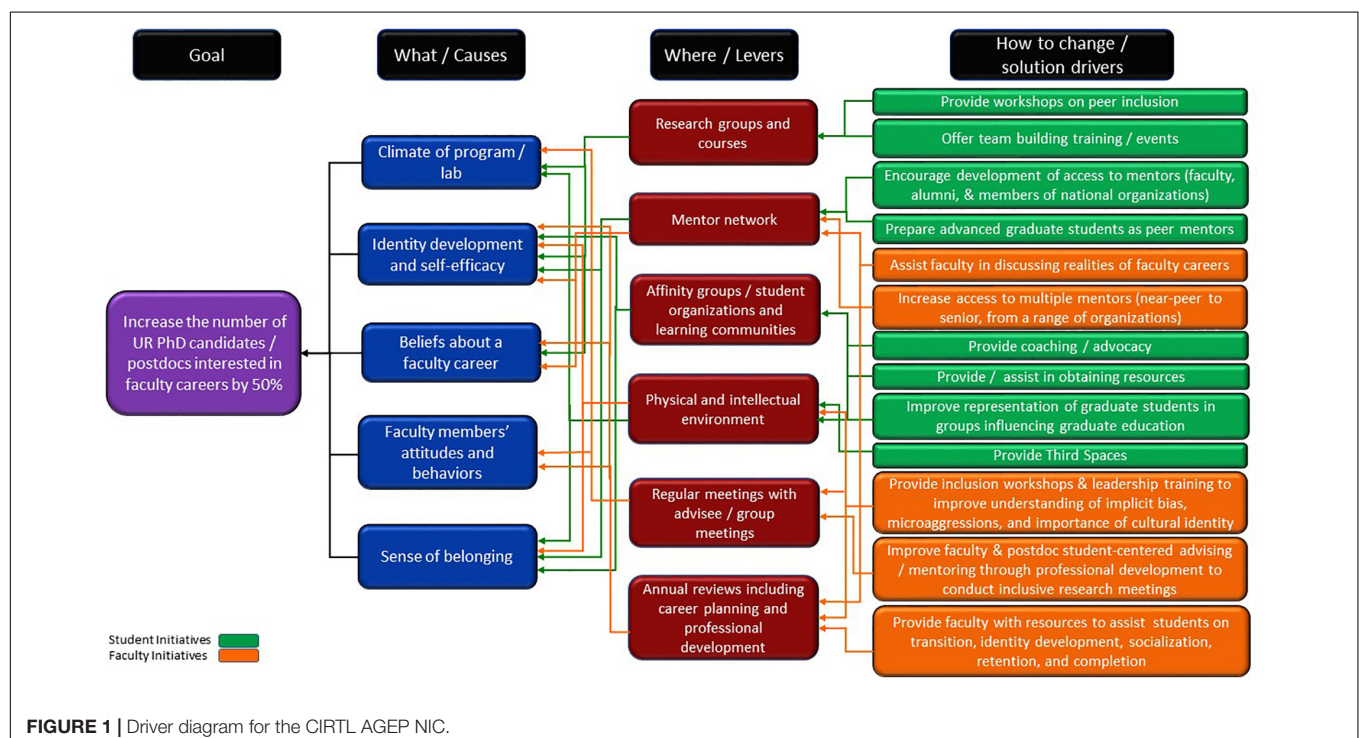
Goal

What / Causes

Where / Levers

How to change / solution drivers

Increase the number of UR PhD candidates / postdocs interested in faculty careers by 50%

Climate of program / lab

Identity development and self-efficacy

Beliefs about a faculty career

Faculty members' attitudes and behaviors

Sense of belonging

Research groups and courses

Mentor network

Affinity groups / student organizations and learning communities

Physical and intellectual environment

Regular meetings with advisee / group meetings

Annual reviews including career planning and professional development

Provide workshops on peer inclusion

Offer team building training / events

Encourage development of access to mentors (faculty, alumni, & members of national organizations)

Prepare advanced graduate students as peer mentors

Assist faculty in discussing realities of faculty careers

Increase access to multiple mentors (near-peer to senior, from a range of organizations)

Provide coaching / advocacy

Provide / assist in obtaining resources

Improve representation of graduate students in groups influencing graduate education

Provide Third Spaces

Provide inclusion workshops & leadership training to improve understanding of implicit bias, microaggressions, and importance of cultural identity

Improve faculty & postdoc student-centered advising / mentoring through professional development to conduct inclusive research meetings

Provide faculty with resources to assist students on transition, identity development, socialization, retention, and completion

Student Initiatives

Faculty Initiatives

FIGURE 1 | Driver diagram for the CIRTL AGEP NIC.